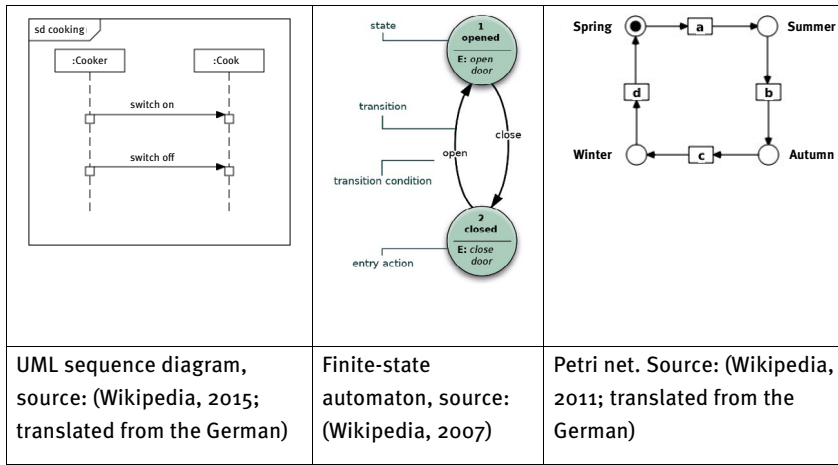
| sd cooking<br>:Cooker<br>:Cook<br>switch on<br>switch off | state<br>1<br>opened<br>E: open door<br>transition<br>close<br>open<br>transition condition<br>2<br>closed<br>E: close door<br>entry action | Spring<br>a<br>Summer<br>d<br>b<br>Winter<br>c<br>Autumn |
|---|---|---|
| UML sequence diagram, source: (Wikipedia, 2015; translated from the German) | Finite-state automaton, source: (Wikipedia, 2007) | Petri net. Source: (Wikipedia, 2011; translated from the German) |